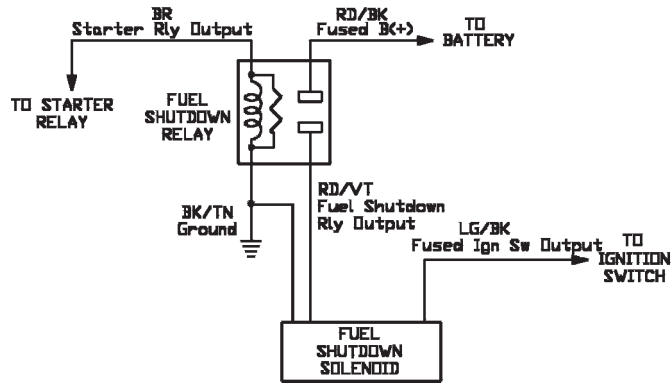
BR
Starter Rly Output

RD/BK
Fused B(+)

TO
BATTERY

TO STARTER
RELAY

FUEL
SHUTDOWN
RELAY

BK/TN
Ground

RD/VT
Fuel Shutdown
Rly Output

LG/BK
Fused Ign Sw Output

TO
IGNITION
SWITCH

FUEL
SHUTDOWN
SOLENOID